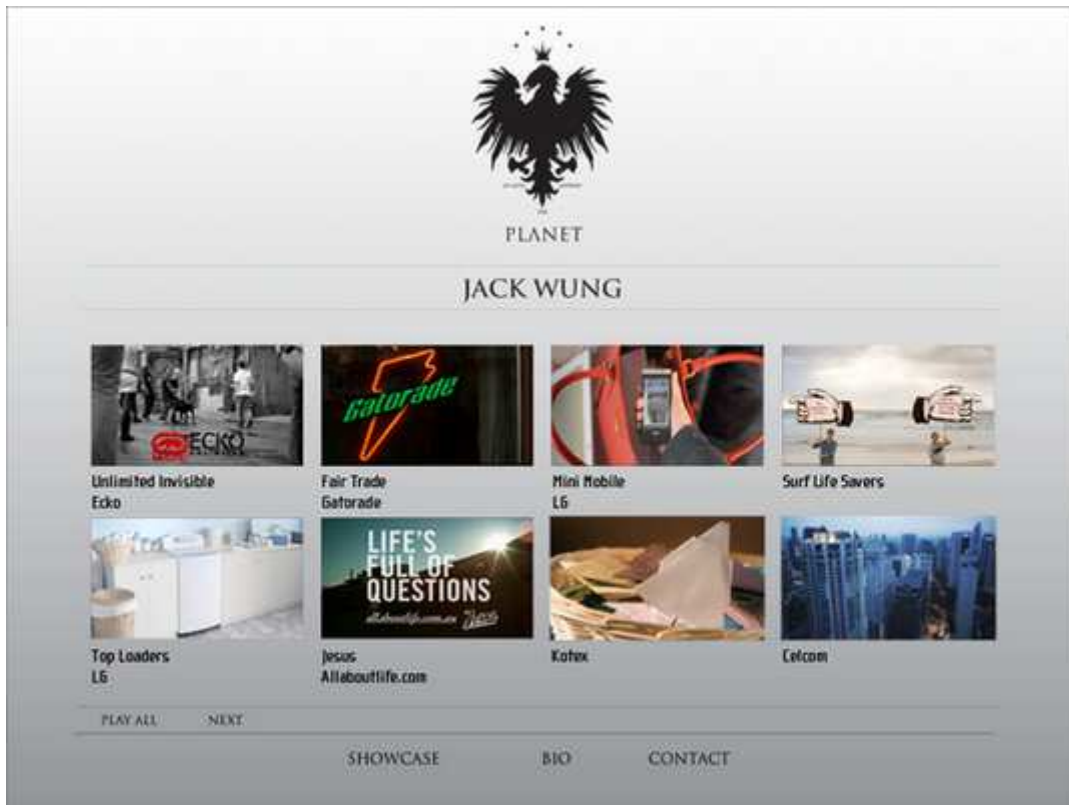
PLANET

JACK WUNG

ECKO

Unlimited Invisible
Ecko

Gatorade

Fair Trade
Gatorade

Mini Mobile
LG

Surf Life Savers

Top Loaders
LG

LIFE'S FULL OF QUESTIONS
allaboutlife.com.au

Jesus
Allaboutlife.com

Kotex

Celcom

PLAY ALL NEXT

SHOWCASE BIO CONTACT